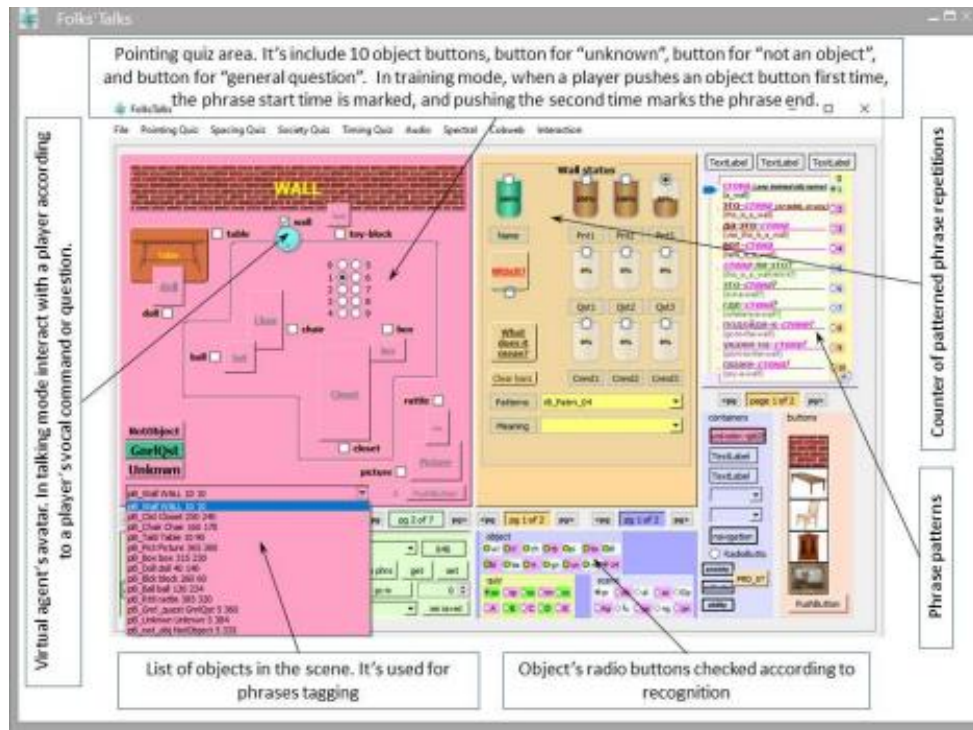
Folks'Talks

Pointing quiz area. It's include 10 object buttons, button for "unknown", button for "not an object", and button for "general question". In training mode, when a player pushes an object button first time, the phrase start time is marked, and pushing the second time marks the phrase end.

FolksTalks

File Pointing Quiz Spacing Quiz Society Quiz Timing Quiz Audio Spectral Cobweb Interaction

WALL

wall

table

toy-block

doll

chair

box

ball

rattle

closet

picture

NotObject

GnrlQst

Unknwn

Wall states

Name

What does it mean?

Clear bars

Patterns

Meaning

TextLabel TextLabel TextLabel

page 1 of 2

containers

buttons

TextLabel

TextLabel

RadioButton

PushButton

pg 2 of 7

pg 1 of 2

pg 1 of 2

object

get

set

Virtual agent's avatar. In talking mode interact with a player according to a player's vocal command or question.

Counter of patterned phrase repetitions

Phrase patterns

List of objects in the scene. It's used for phrases tagging

Object's radio buttons checked according to recognition